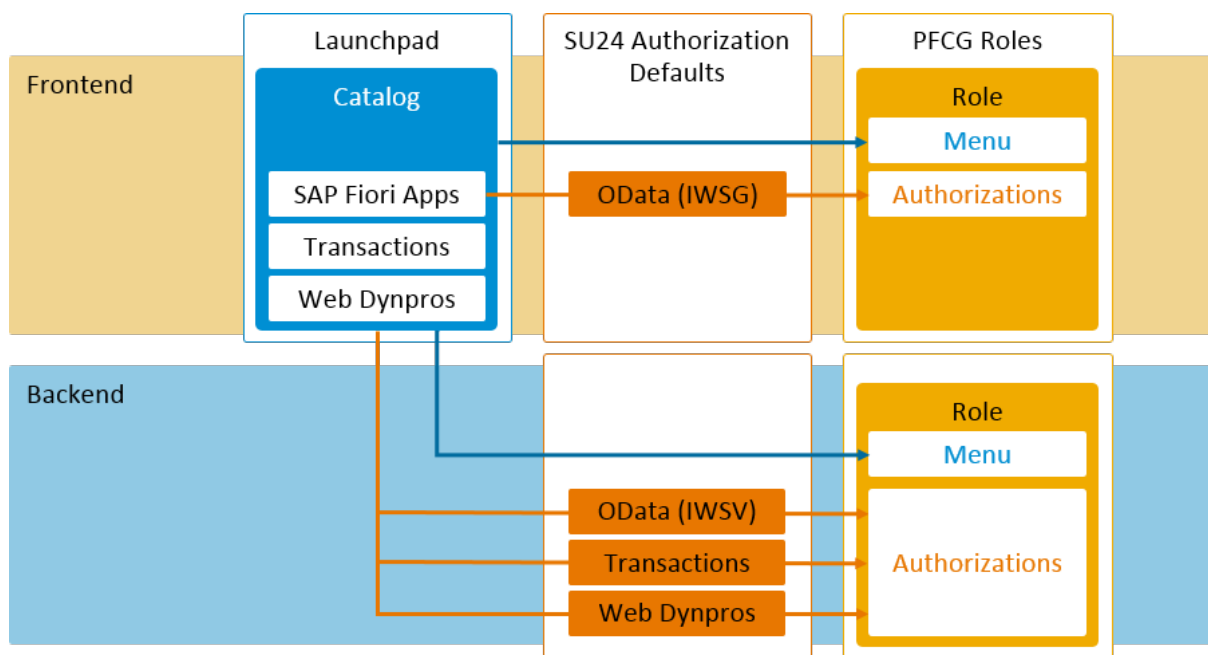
Launchpad

SU24 Authorization Defaults

PFCG Roles

Frontend

Catalog

SAP Fiori Apps

Transactions

Web Dynpros

OData (IWSG)

Role

Menu

Authorizations

Backend

Role

Menu

OData (IWSV)

Transactions

Web Dynpros

Authorizations